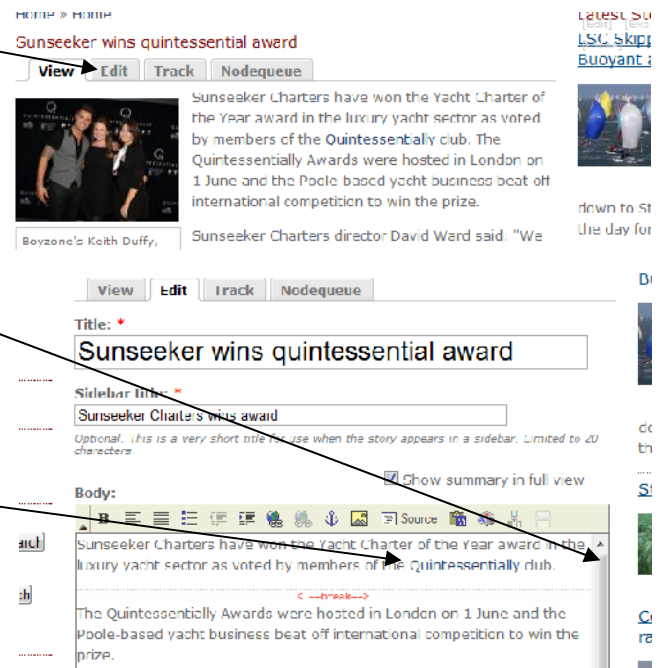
Home » Home

Sunseeker wins quintessential award

View | Edit | Track | Nodequeue

Sunseeker Charters have won the Yacht Charter of the Year award in the luxury yacht sector as voted by members of the Quintessentially club. The Quintessentially Awards were hosted in London on 1 June and the Poole based yacht business beat off international competition to win the prize.

Boyzone's Keith Duffy,

Sunseeker Charters director David Ward said: "We

Latest St
[edit] [Ex
LSC Skipp
Buoyant a

down to St
the day for

View | Edit | Track | Nodequeue

Title: *

Sunseeker wins quintessential award

Sidebar title: *

Sunseeker Charters wins award

Optional. This is a very short title for use when the story appears in a sidebar. Limited to 20 characters

Show summary in full view

Body:

Source

Sunseeker Charters have won the Yacht Charter of the Year award in the luxury yacht sector as voted by members of the Quintessentially club.

< --break-- >

The Quintessentially Awards were hosted in London on 1 June and the Poole-based yacht business beat off international competition to win the prize.

Bo

do
th

St

Co
ra

arch

ch